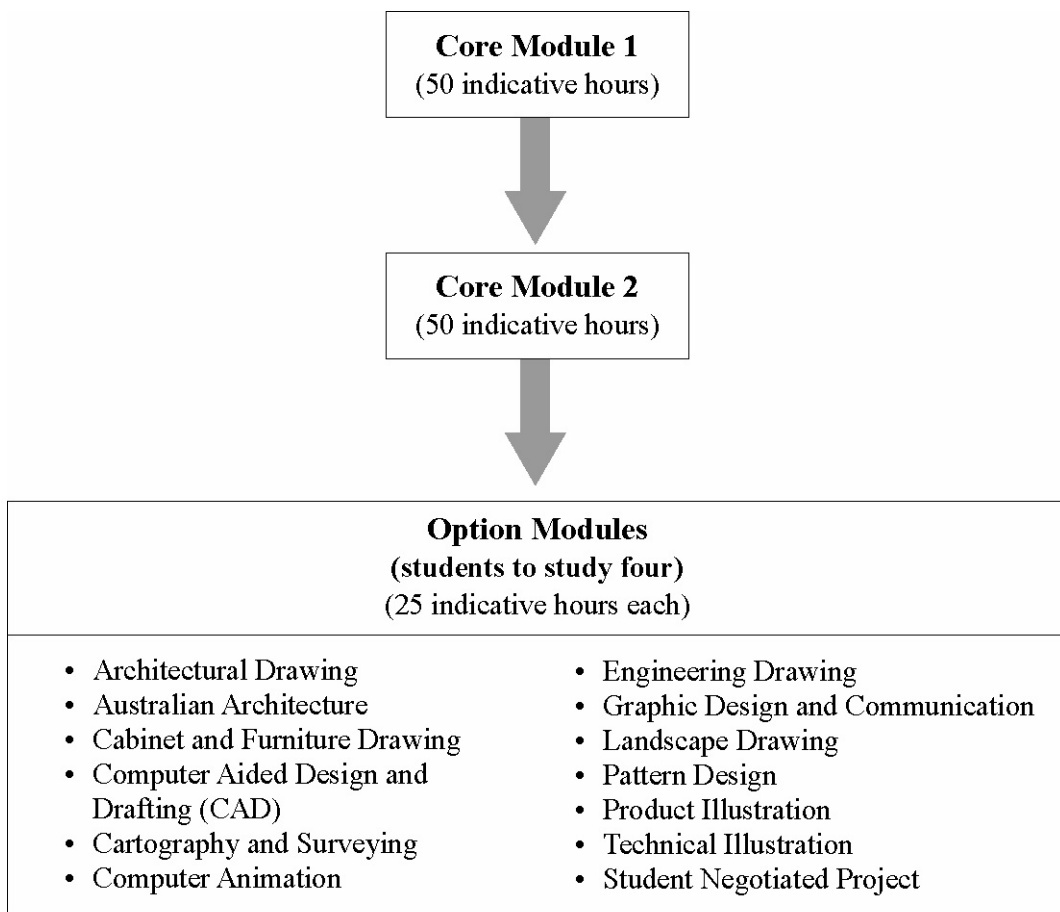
**Core Module 1**
(50 indicative hours)

**Core Module 2**
(50 indicative hours)

**Option Modules**
**(students to study four)**
(25 indicative hours each)

- Architectural Drawing
- Australian Architecture
- Cabinet and Furniture Drawing
- Computer Aided Design and Drafting (CAD)
- Cartography and Surveying
- Computer Animation

- Engineering Drawing
- Graphic Design and Communication
- Landscape Drawing
- Pattern Design
- Product Illustration
- Technical Illustration
- Student Negotiated Project